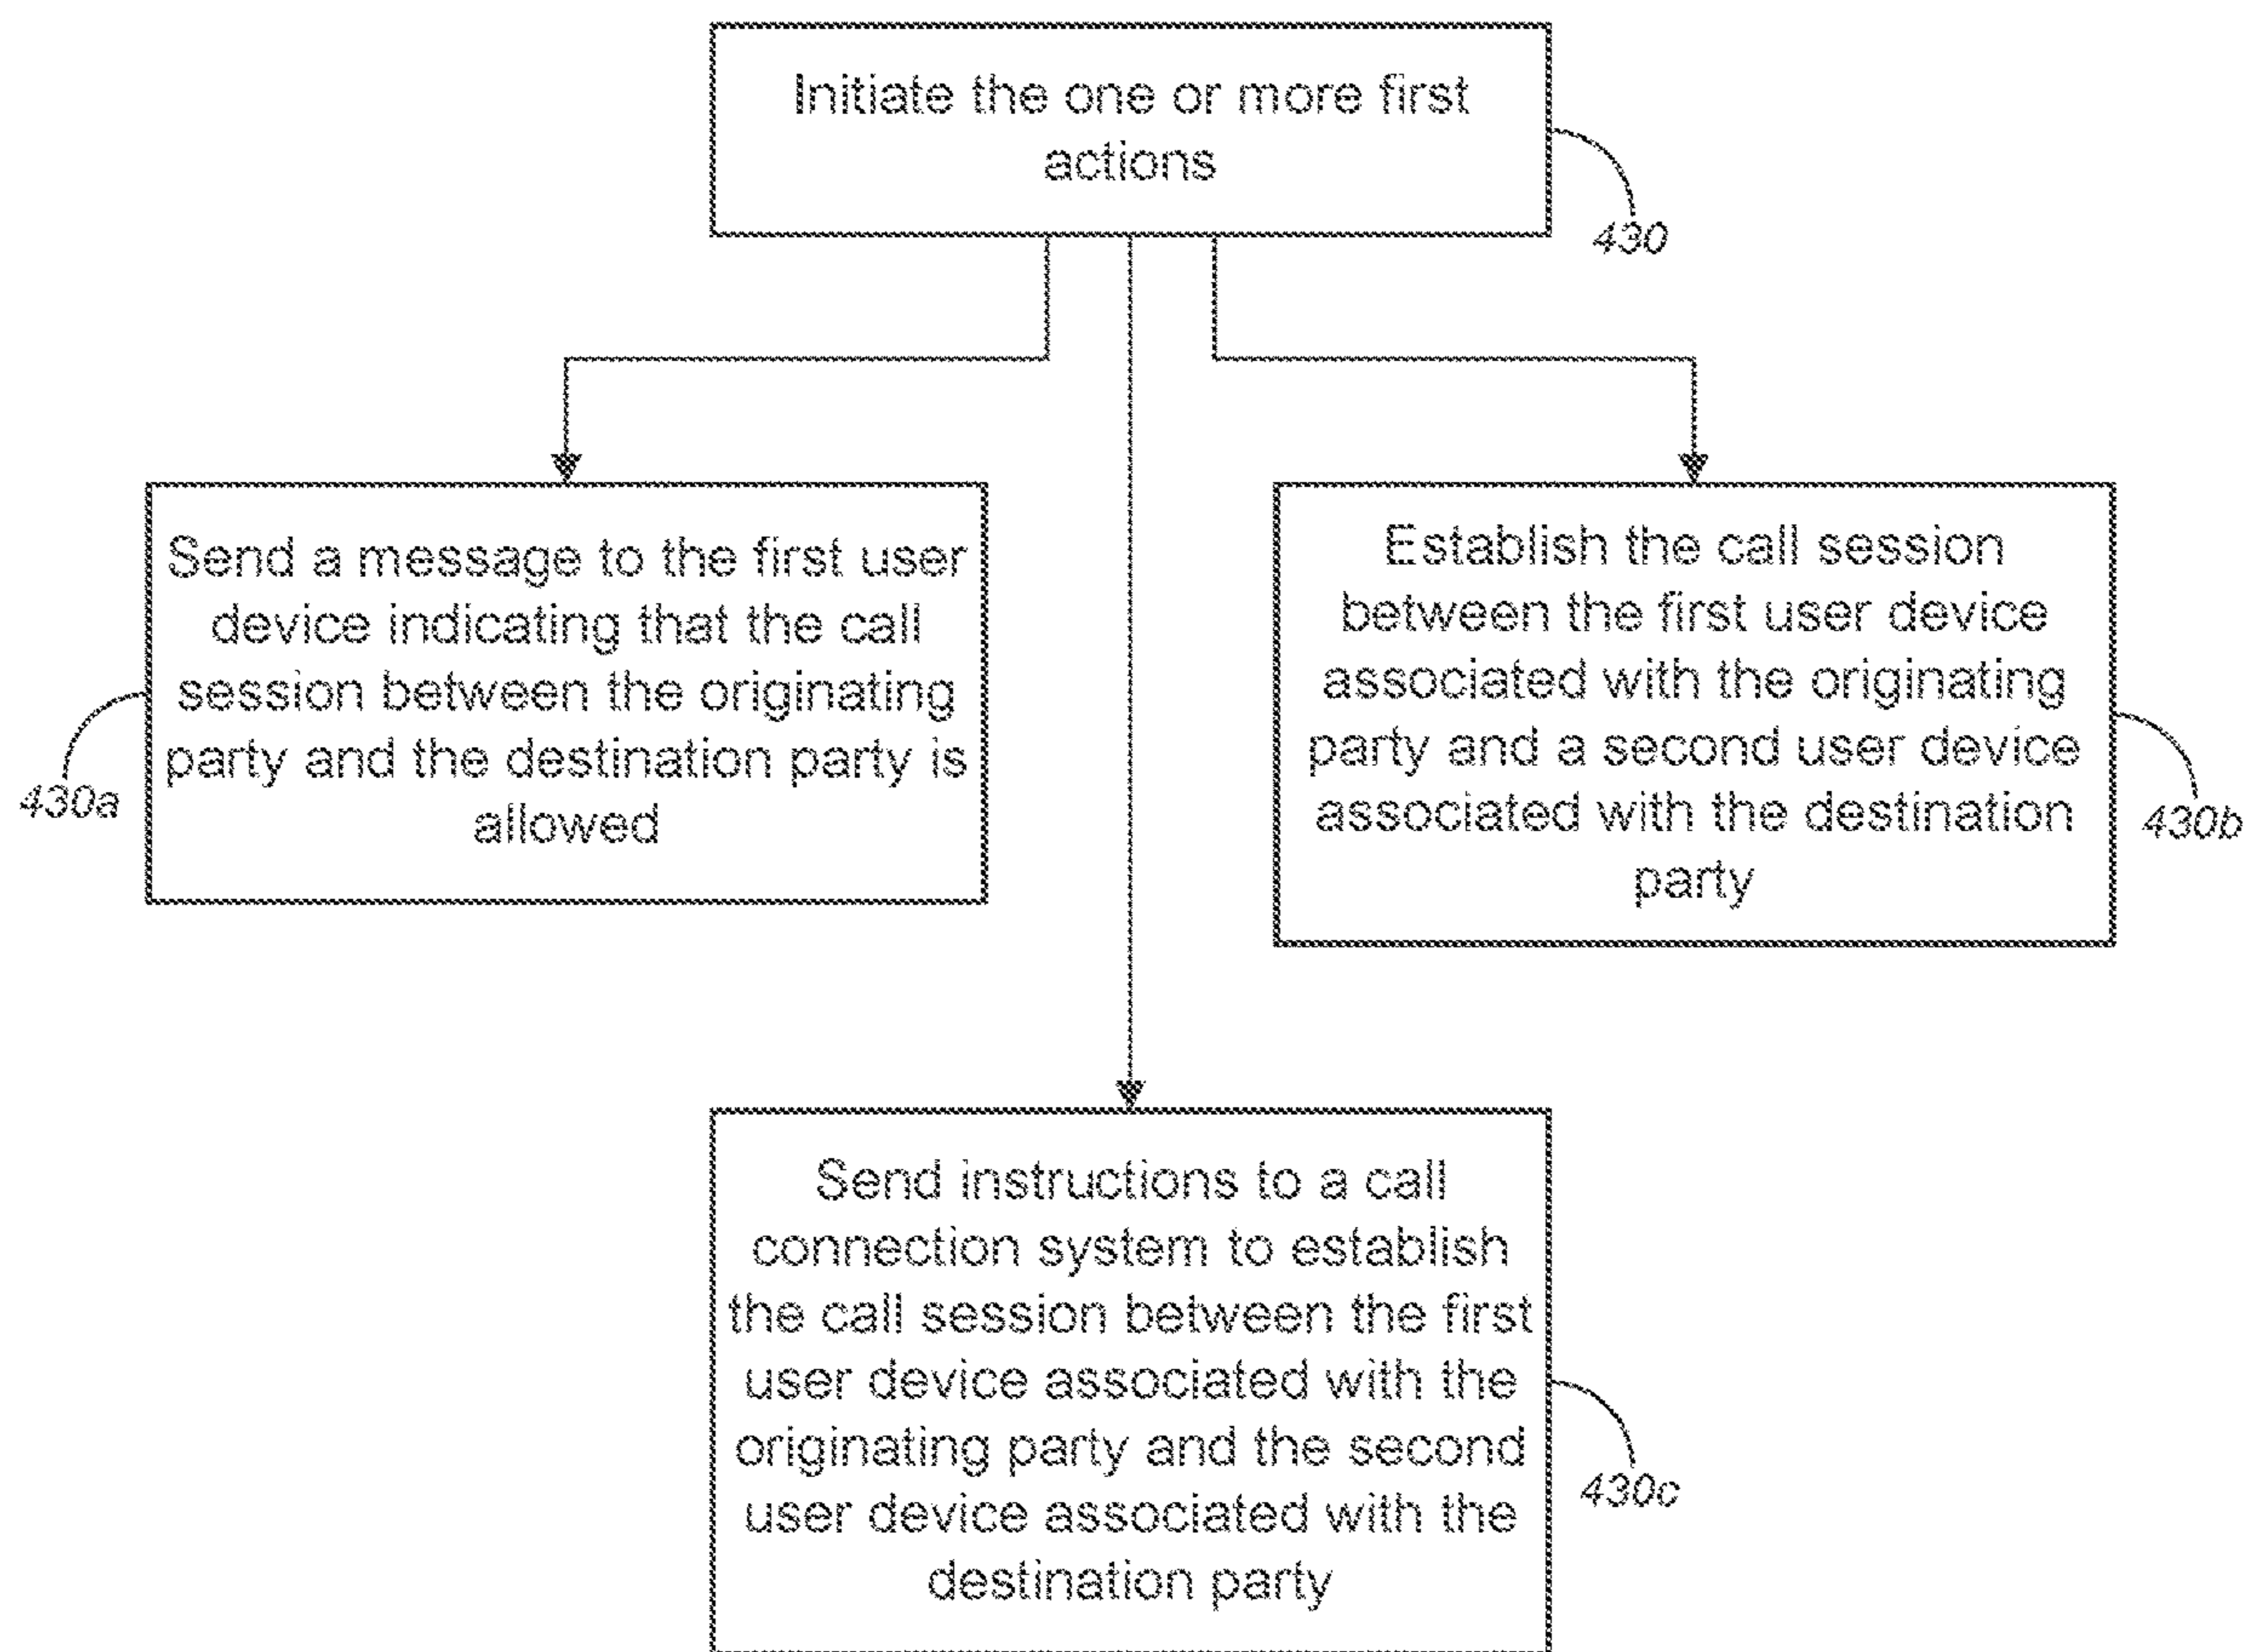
Initiate the one or more first actions

430

Send a message to the first user device indicating that the call session between the originating party and the destination party is allowed

430a

Establish the call session between the first user device associated with the originating party and a second user device associated with the destination party

430b

Send instructions to a call connection system to establish the call session between the first user device associated with the originating party and the second user device associated with the destination party

430c